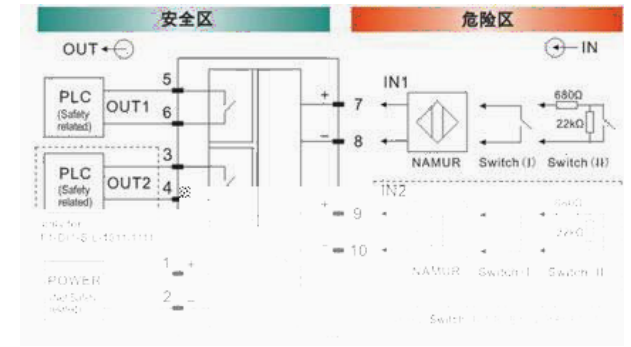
安全区

危险区

OUT

IN

PLC (Safety related)

OUT1

5

6

PLC (Safety related)

OUT2

3

4

IN1

+

7

−

8

NAMUR

Switch (I)

Switch (II)

680Ω

22kΩ

IN2

9

10

NAMUR

Switch I

Switch II

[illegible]

POWER

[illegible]

1 +

2 −

Switch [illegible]